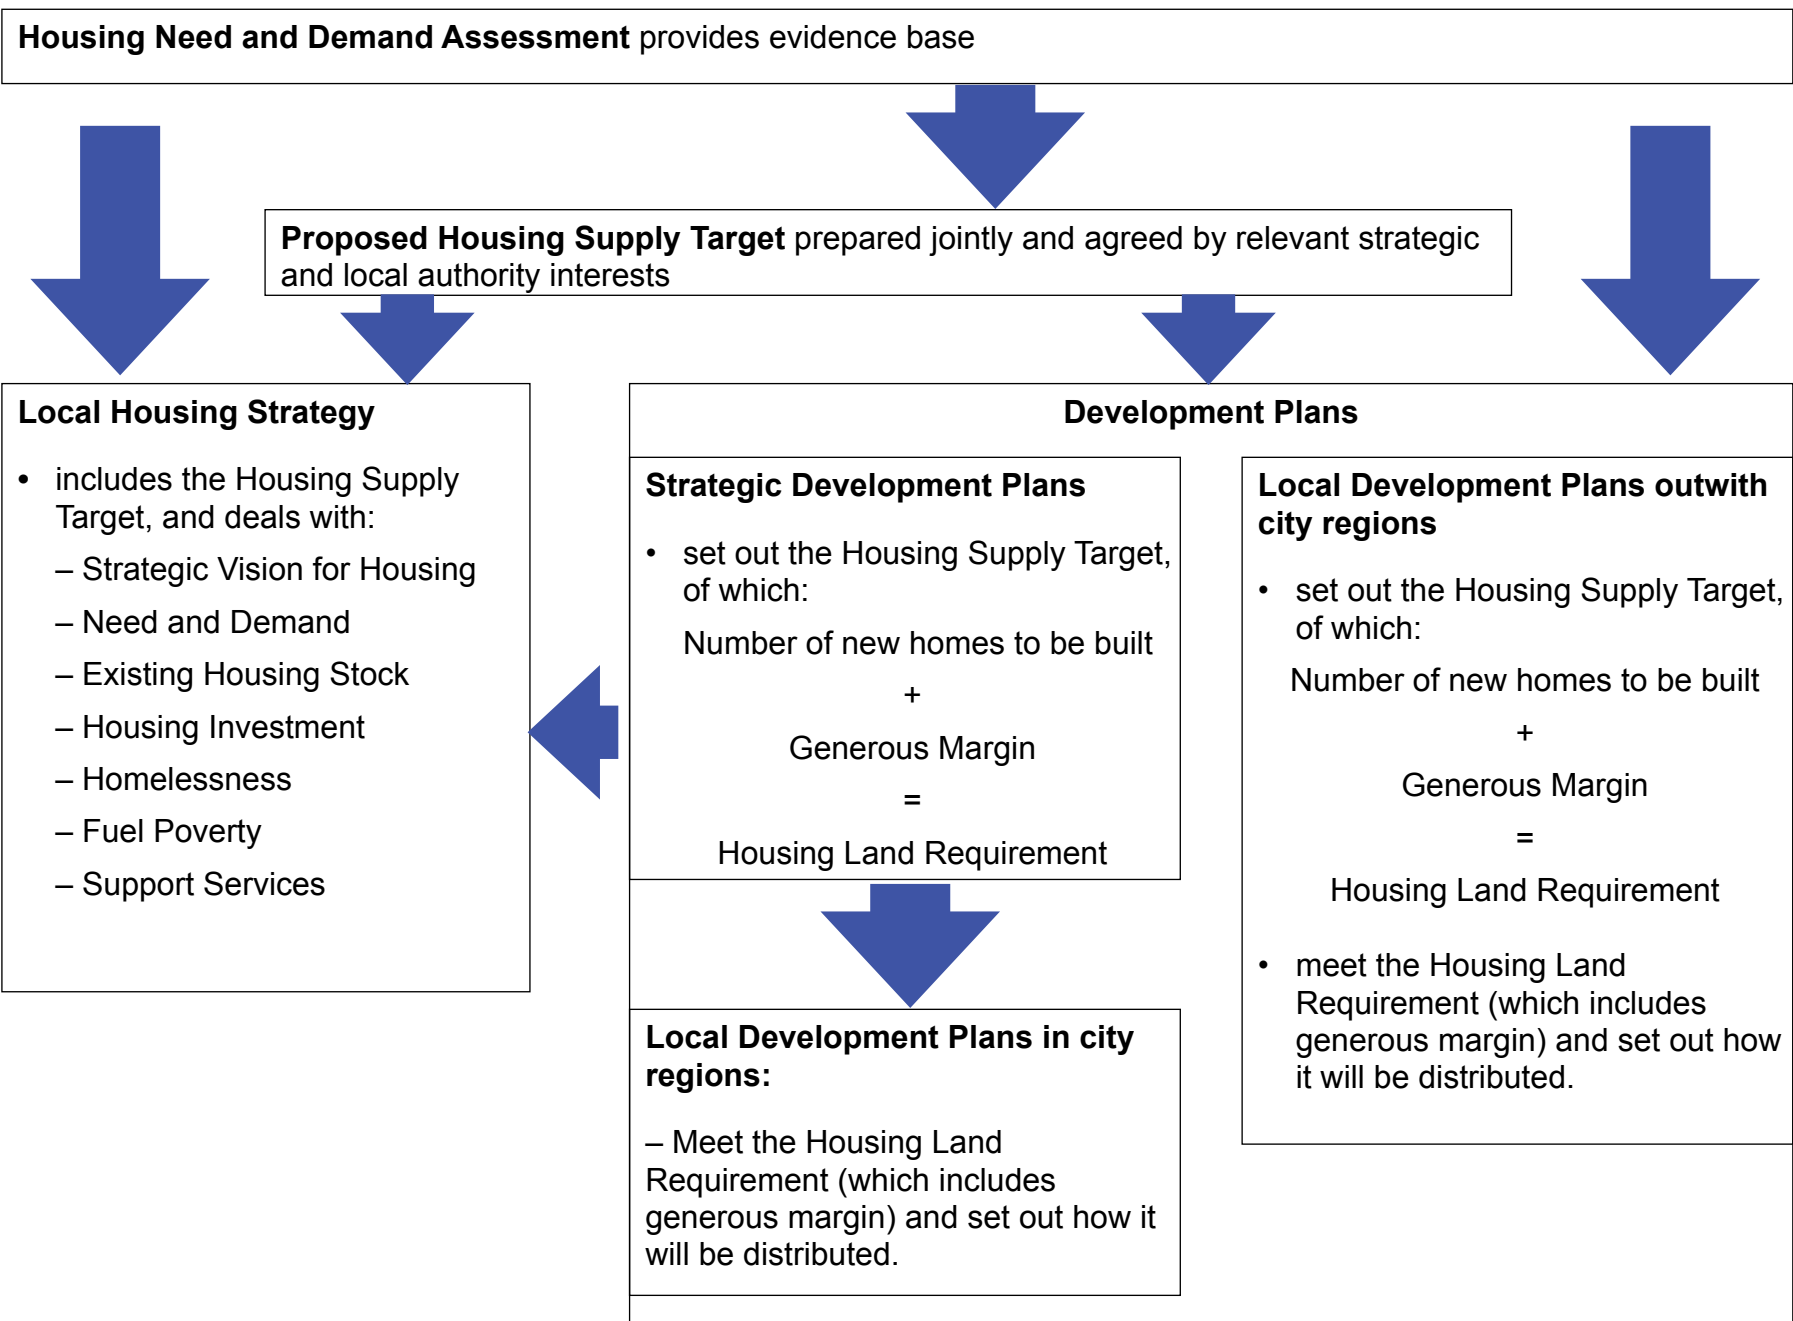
**Housing Need and Demand Assessment** provides evidence base

**Proposed Housing Supply Target** prepared jointly and agreed by relevant strategic and local authority interests

**Local Housing Strategy**

- includes the Housing Supply Target, and deals with:

– Strategic Vision for Housing

– Need and Demand

– Existing Housing Stock

– Housing Investment

– Homelessness

– Fuel Poverty

– Support Services

**Development Plans**

**Strategic Development Plans**

- set out the Housing Supply Target, of which:

Number of new homes to be built

+

Generous Margin

=

Housing Land Requirement

**Local Development Plans in city regions:**

– Meet the Housing Land Requirement (which includes generous margin) and set out how it will be distributed.

**Local Development Plans outwith city regions**

- set out the Housing Supply Target, of which:

Number of new homes to be built

+

Generous Margin

=

Housing Land Requirement

- meet the Housing Land Requirement (which includes generous margin) and set out how it will be distributed.